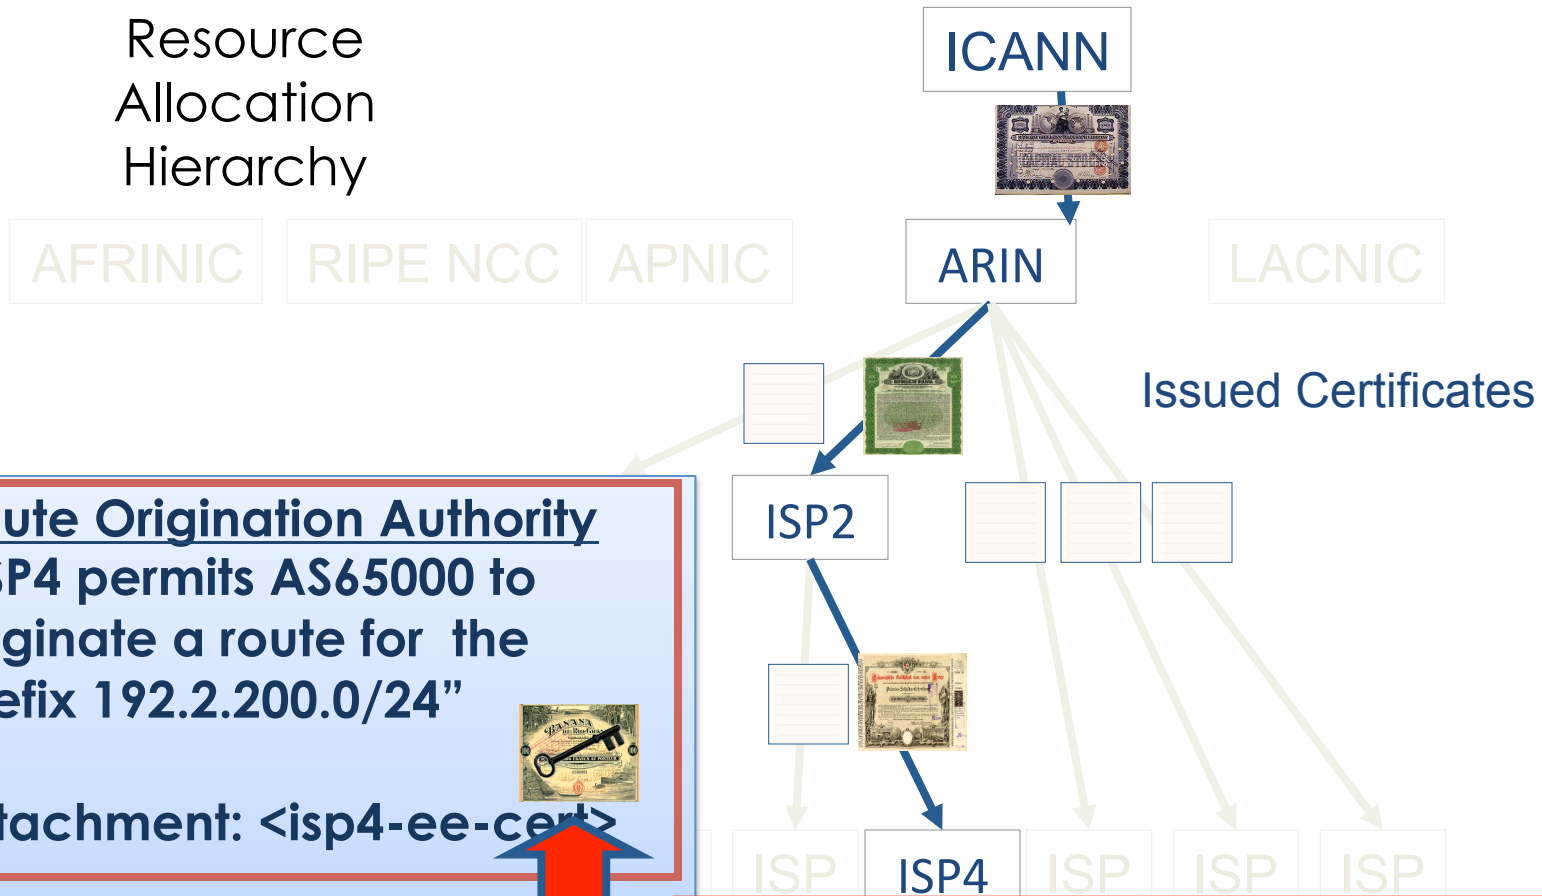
Resource Allocation Hierarchy

ICANN

AFRINIC

RIPE NCC

APNIC

ARIN

LACNIC

Issued Certificates

ISP2

ute Origination Authority
P4 permits AS65000 to
ginate a route for the
efix 192.2.200.0/24"

tachment: <isp4-ee-cert>

ISP

ISP4

ISP

ISP

ISP